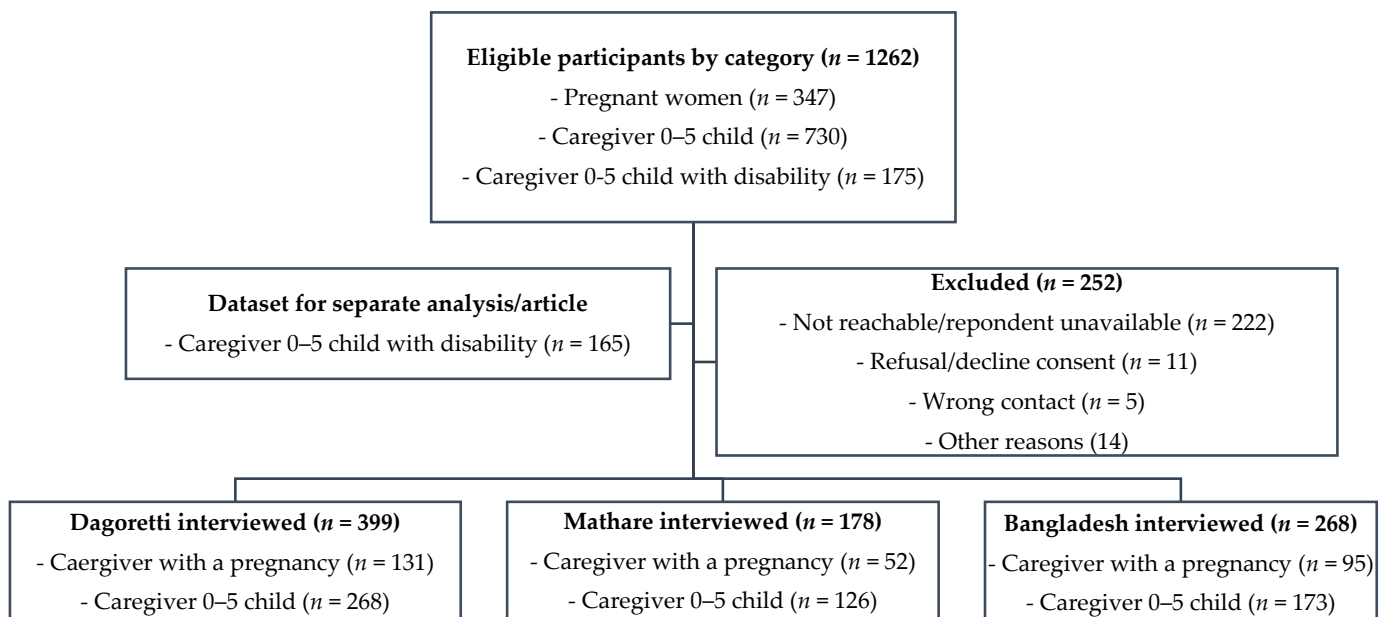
**Eligible participants by category ($n$ = 1262)**
- Pregnant women ($n$ = 347)
- Caregiver 0–5 child ($n$ = 730)
- Caregiver 0-5 child with disability ($n$ = 175)

**Dataset for separate analysis/article**
- Caregiver 0–5 child with disability ($n$ = 165)

**Excluded ($n$ = 252)**
- Not reachable/repondent unavailable ($n$ = 222)
- Refusal/decline consent ($n$ = 11)
- Wrong contact ($n$ = 5)
- Other reasons (14)

**Dagoretti interviewed ($n$ = 399)**
- Caergiver with a pregnancy ($n$ = 131)
- Caregiver 0–5 child ($n$ = 268)

**Mathare interviewed ($n$ = 178)**
- Caregiver with a pregnancy ($n$ = 52)
- Caregiver 0–5 child ($n$ = 126)

**Bangladesh interviewed ($n$ = 268)**
- Caregiver with a pregnancy ($n$ = 95)
- Caregiver 0–5 child ($n$ = 173)